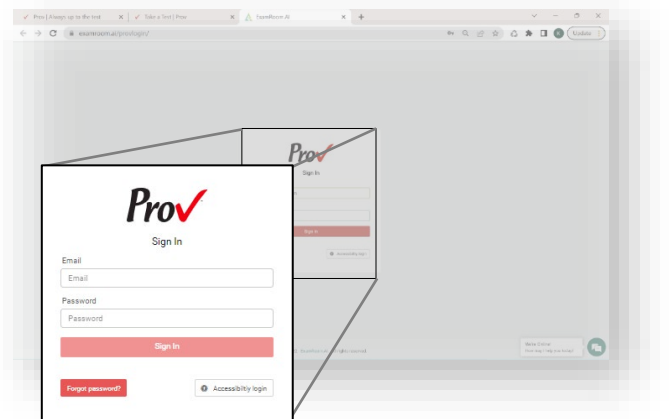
Prov | Always up to the test
Take a Test | Prov
ExamRoom.AI
examroom.ai/provlogin/
Update

Prov
Sign In
Email
Email
Password
Password
Sign In
Forgot password?
Accessibility login

Prov
Sign In
Sign In
Accessibility login
ExamRoom.AI. All rights reserved.
Were Online!
How may I help you today?